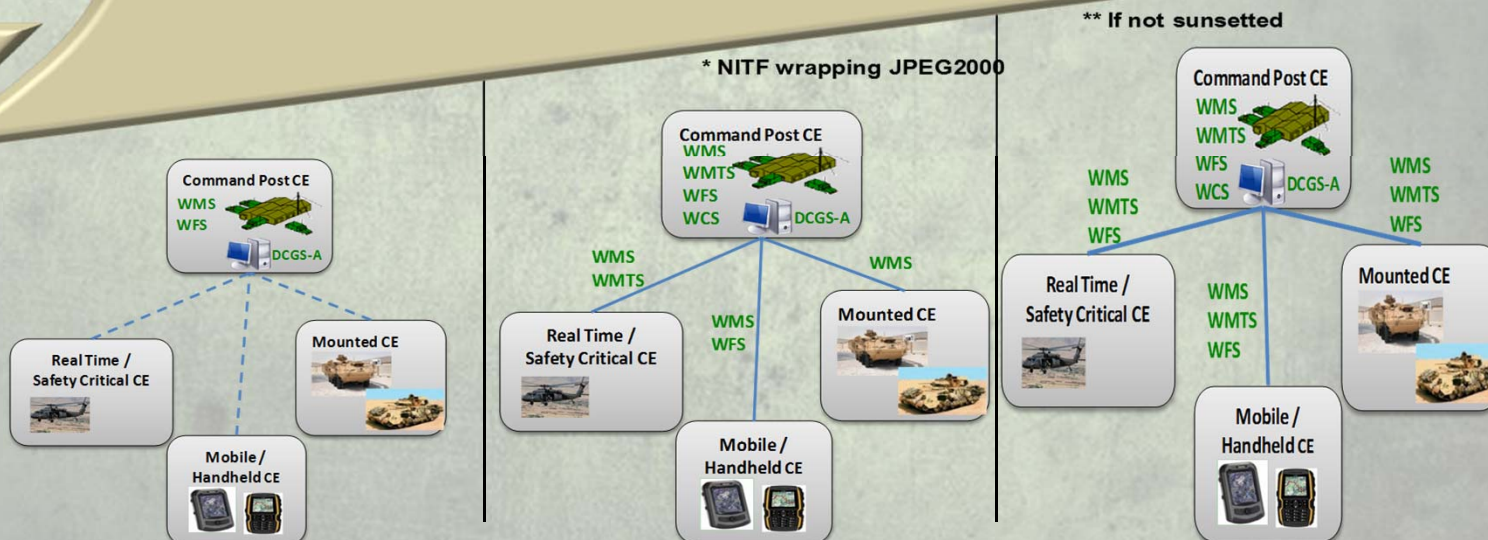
** If not sunsetted

* NITF wrapping JPEG2000

Command Post CE
WMS
WFS
DCGS-A

Real Time / Safety Critical CE

Mounted CE

Mobile / Handheld CE

Command Post CE
WMS
WMTS
WFS
WCS
DCGS-A

WMS
WMTS

WMS

WMS
WFS

Real Time / Safety Critical CE

Mounted CE

Mobile / Handheld CE

Command Post CE
WMS
WMTS
WFS
WCS
DCGS-A

WMS
WMTS
WFS

WMS
WMTS
WFS

WMS
WMTS
WFS

Real Time / Safety Critical CE

Mounted CE

Mobile / Handheld CE